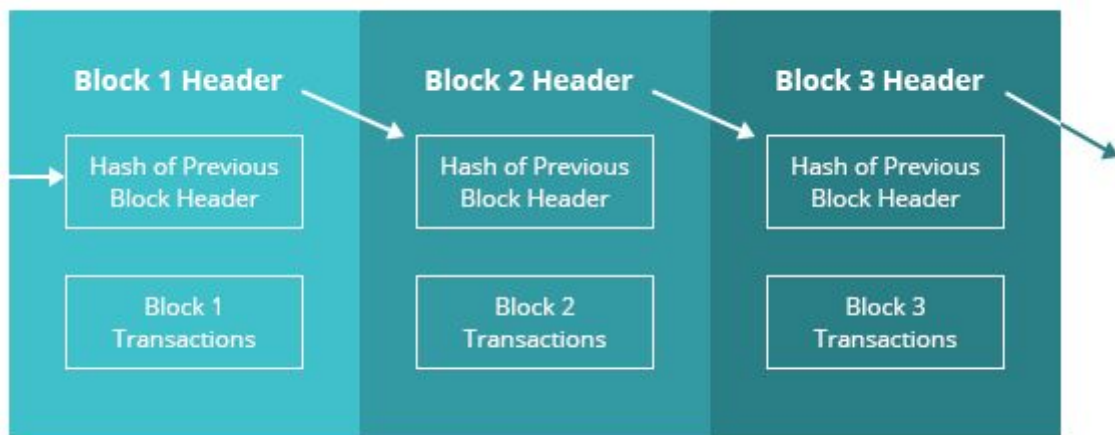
Block 1 Header

Hash of Previous Block Header

Block 1 Transactions

Block 2 Header

Hash of Previous Block Header

Block 2 Transactions

Block 3 Header

Hash of Previous Block Header

Block 3 Transactions